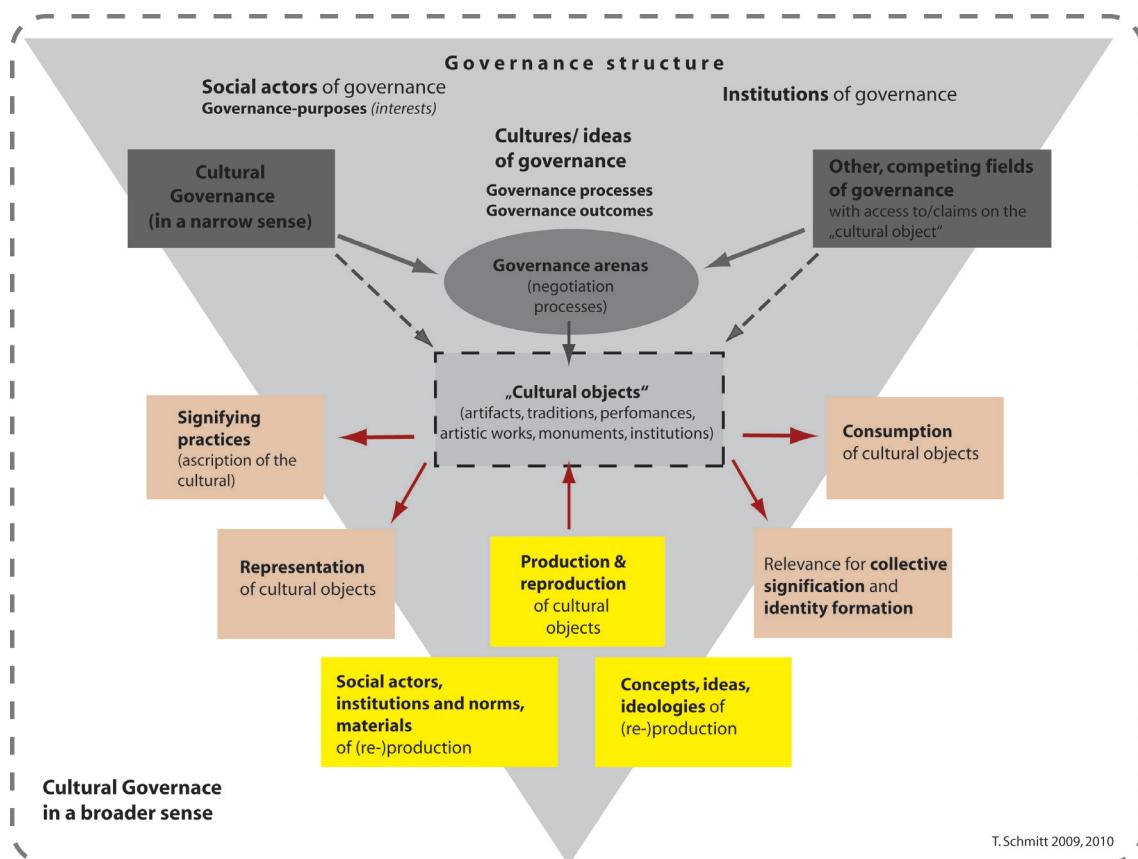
Governance structure

Social actors of governance
Governance-purposes (interests)

Institutions of governance

Cultures/ ideas of governance
Governance processes
Governance outcomes

Cultural Governance (in a narrow sense)

Other, competing fields of governance with access to/claims on the „cultural object"

Governance arenas (negotiation processes)

„Cultural objects" (artifacts, traditions, perfomances, artistic works, monuments, institutions)

Signifying practices (ascription of the cultural)

Consumption of cultural objects

Representation of cultural objects

Production & reproduction of cultural objects

Relevance for collective signification and identity formation

Social actors, institutions and norms, materials of (re-)production

Concepts, ideas, ideologies of (re-)production

Cultural Governace in a broader sense

T. Schmitt 2009, 2010